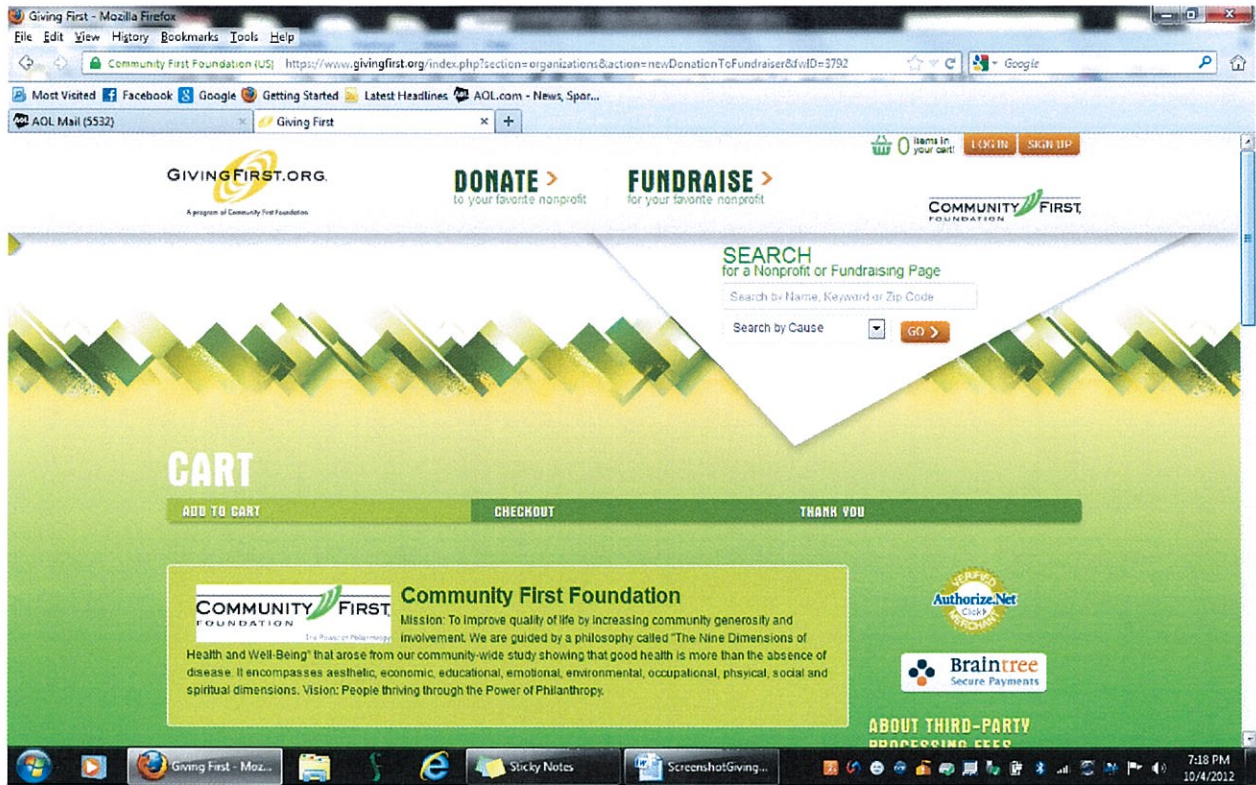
Giving First - Mozilla Firefox
File Edit View History Bookmarks Tools Help
Community First Foundation (US) https://www.givingfirst.org/index.php?section=organizations&action=newDonationToFundraiser&dwID=3792
Google
Most Visited Facebook Google Getting Started Latest Headlines AOL.com - News, Spor...
AOL Mail (5532)
Giving First

0 items in your cart! LOG IN SIGN UP

GIVINGFIRST.ORG
A program of Community First Foundation

DONATE >
to your favorite nonprofit

FUNDRAISE >
for your favorite nonprofit

COMMUNITY FIRST
FOUNDATION

SEARCH
for a Nonprofit or Fundraising Page
Search by Name, Keyword or Zip Code
Search by Cause
GO >

CART
ADD TO CART
CHECKOUT
THANK YOU

COMMUNITY FIRST
FOUNDATION
The Power of Philanthropy

Community First Foundation
Mission: To improve quality of life by increasing community generosity and involvement. We are guided by a philosophy called "The Nine Dimensions of Health and Well-Being" that arose from our community-wide study showing that good health is more than the absence of disease. It encompasses aesthetic, economic, educational, emotional, environmental, occupational, phsyical, social and spiritual dimensions. Vision: People thriving through the Power of Philanthropy.

VERIFIED
Authorize.Net
Click
MERCHANT

Braintree
Secure Payments

ABOUT THIRD-PARTY
PROCESSING FEES

Giving First - Moz...
Sticky Notes
ScreenshotGiving...
7:18 PM
10/4/2012